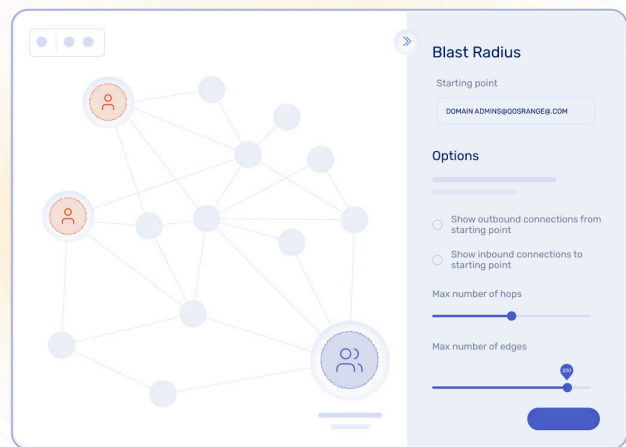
Blast Radius

Starting point

DOMAIN ADMINS@OOSRANGE@.COM

Options

Show outbound connections from starting point

Show inbound connections to starting point

Max number of hops

Max number of edges

200